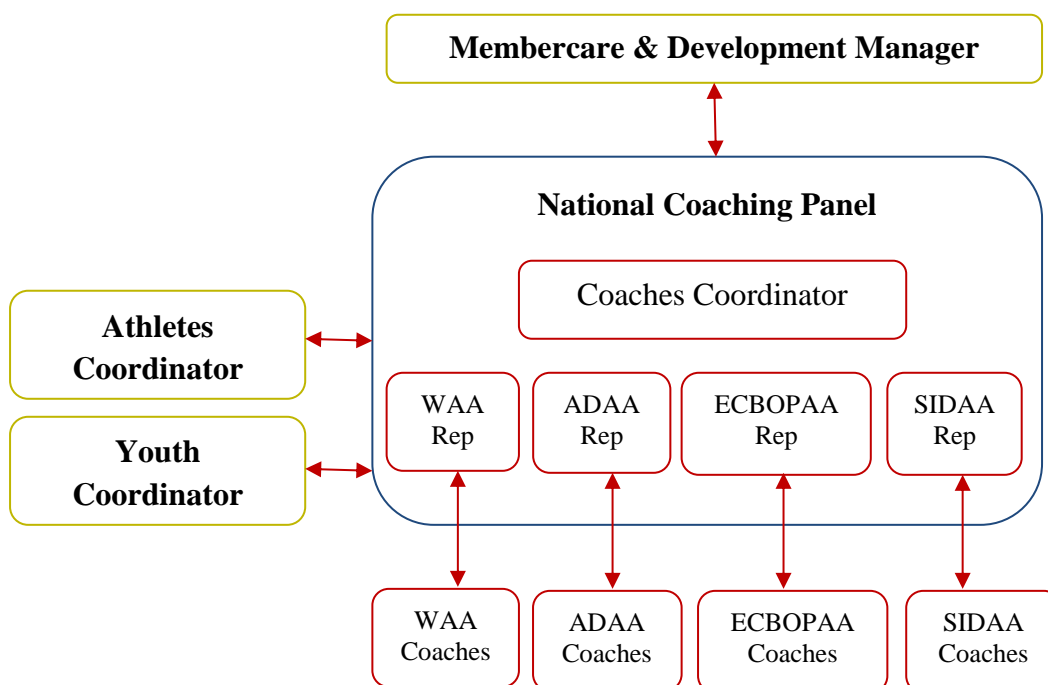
Membercare & Development Manager

National Coaching Panel

Coaches Coordinator

Athletes Coordinator

Youth Coordinator

WAA Rep

ADAA Rep

ECBOPAA Rep

SIDAA Rep

WAA Coaches

ADAA Coaches

ECBOPAA Coaches

SIDAA Coaches